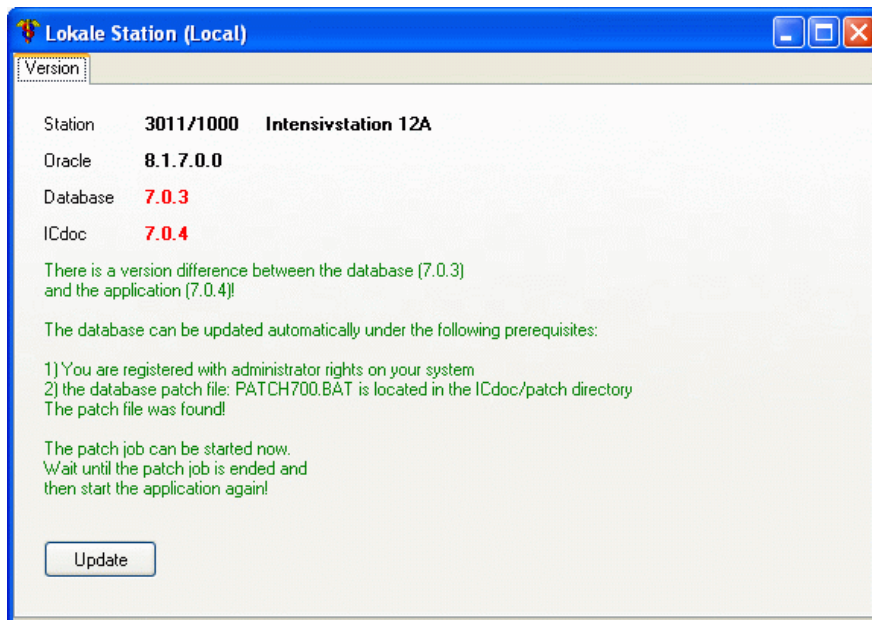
Lokale Station (Local)

Version

Station 3011/1000 Intensivstation 12A

Oracle 8.1.7.0.0

Database 7.0.3

ICdoc 7.0.4

There is a version difference between the database (7.0.3) and the application (7.0.4)!

The database can be updated automatically under the following prerequisites:

1) You are registered with administrator rights on your system
2) the database patch file: PATCH700.BAT is located in the ICdoc/patch directory
The patch file was found!

The patch job can be started now.
Wait until the patch job is ended and
then start the application again!

Update